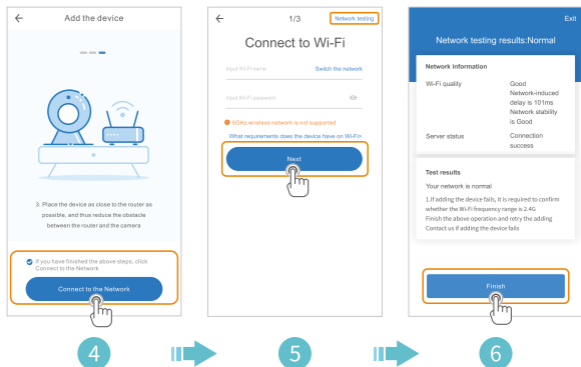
Add the device

3. Place the device as close to the router as possible, and thus reduce the obstacle between the router and the camera

If you have finished the above steps, click Connect to the Network

Connect to the Network

4

1/3

Network testing

Connect to Wi-Fi

Input Wi-Fi name

Switch the network

Input Wi-Fi password

5GHz wireless network is not supported

What requirements does the device have on Wi-Fi>

Next

5

Exit

Network testing results:Normal

Network information

| Wi-Fi quality | Good Network-induced delay is 101ms Network stability is Good |
|---|---|
| Server status | Connection success |

Test results

Your network is normal

1.If adding the device fails, it is required to confirm whether the Wi-Fi frequency range is 2.4G
Finish the above operation and retry the adding
Contact us if adding the device fails

Finish

6